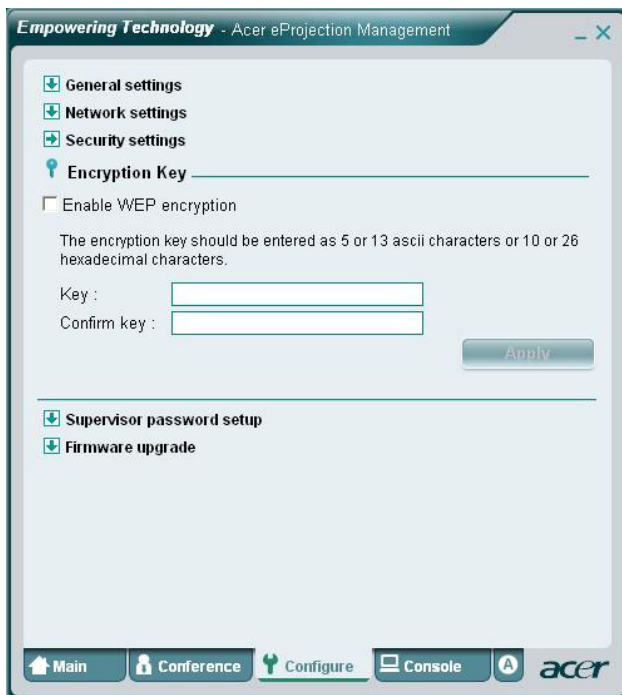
Empowering Technology - Acer eProjection Management

_ X

General settings
Network settings
Security settings
Encryption Key

Enable WEP encryption

The encryption key should be entered as 5 or 13 ascii characters or 10 or 26 hexadecimal characters.

Key :
Confirm key :

Apply

Supervisor password setup
Firmware upgrade

Main
Conference
Configure
Console
A
acer